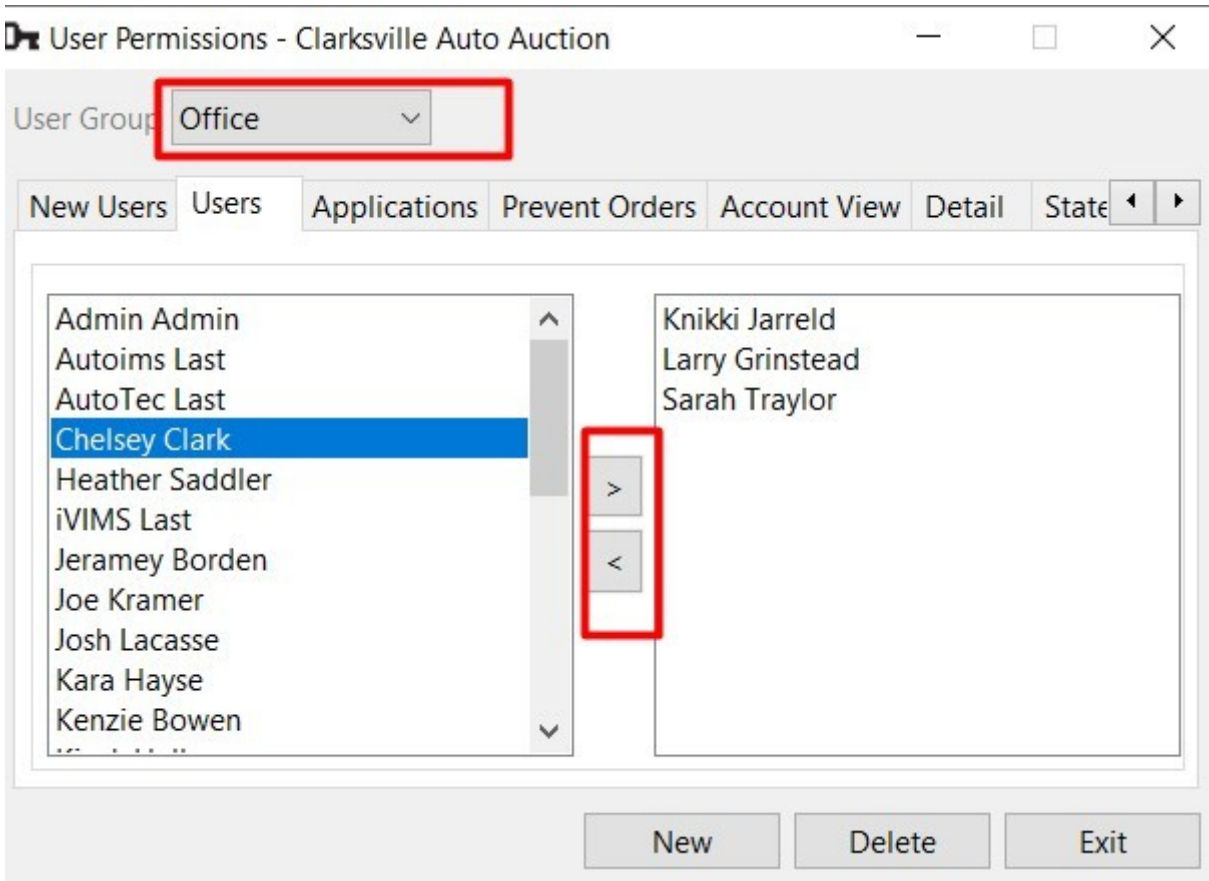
User Permissions - Clarksville Auto Auction

User Group Office

New Users | Users | Applications | Prevent Orders | Account View | Detail | State

Admin Admin
Autoims Last
AutoTec Last
Chelsey Clark
Heather Saddler
iVIMS Last
Jeramey Borden
Joe Kramer
Josh Lacasse
Kara Hayse
Kenzie Bowen
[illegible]

>
<

Knikki Jarreld
Larry Grinstead
Sarah Traylor

New | Delete | Exit